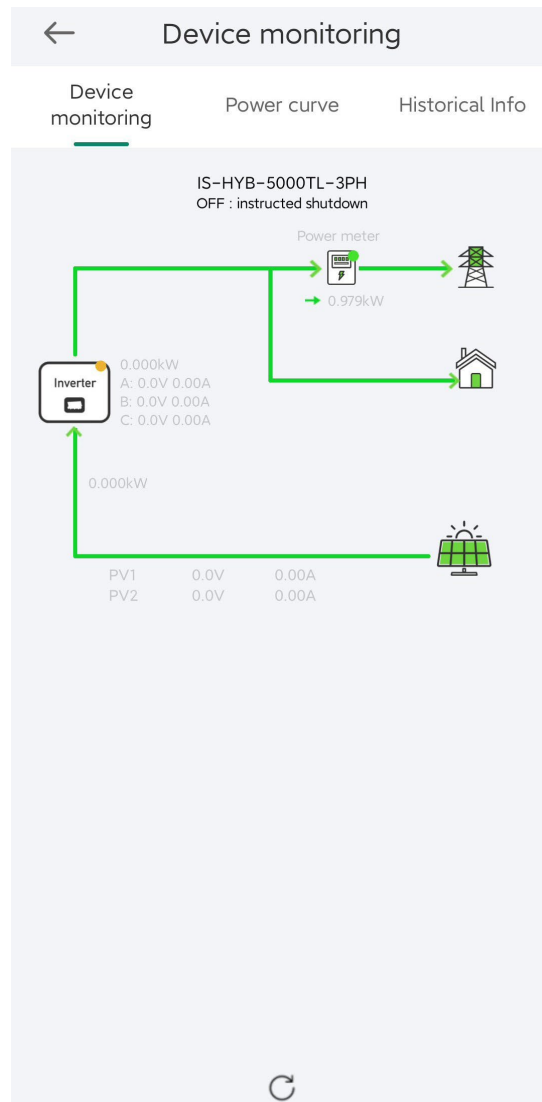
Device monitoring

Device monitoring | Power curve | Historical Info

IS-HYB-5000TL-3PH
OFF : instructed shutdown

Power meter

0.979kW

Inverter

0.000kW
A: 0.0V 0.00A
B: 0.0V 0.00A
C: 0.0V 0.00A

0.000kW

PV1 0.0V 0.00A
PV2 0.0V 0.00A